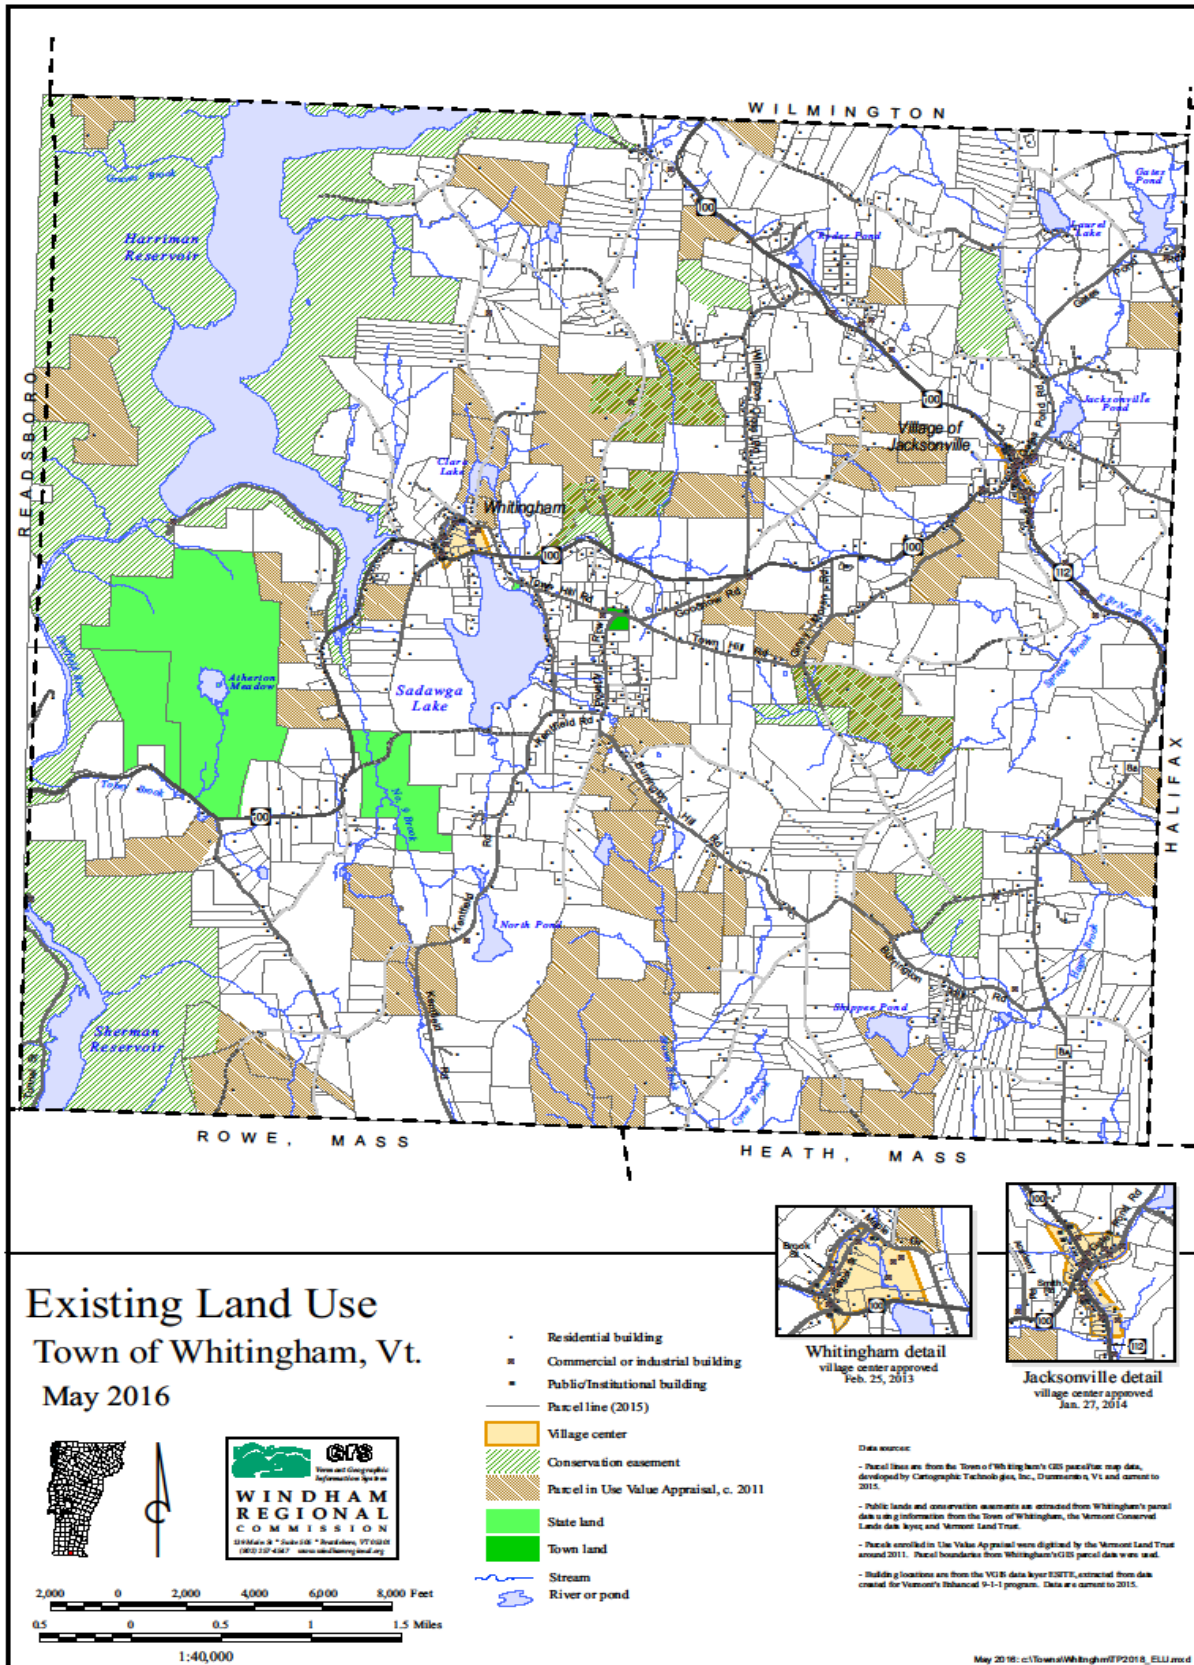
WILMINGTON

READSBORO

HALIFAX

ROWE, MASS

HEATH, MASS

Harriman Reservoir

Graves Brook

Ryder Pond

Laurel Lake

Gates Pond

Jacksonville Pond

Village of Jacksonville

Clark Lake

Whitingham

Sadawga Lake

Atherton Meadow

Sherman Reservoir

North Pond

Shippee Pond

100

112

Existing Land Use

Town of Whitingham, Vt.

May 2016

Residential building

Commercial or industrial building

Public/Institutional building

Parcel line (2015)

Village center

Conservation easement

Parcel in Use Value Appraisal, c. 2011

State land

Town land

Stream

River or pond

Whitingham detail
village center approved
Feb. 25, 2013

Jacksonville detail
village center approved
Jan. 27, 2014

WINDHAM REGIONAL COMMISSION

VCGI

2,000 0 2,000 4,000 6,000 8,000 Feet

0.5 0 0.5 1 1.5 Miles

1:40,000

Data sources:

- Parcel lines are from the Town of Whitingham's GIS parcel/tax map data, developed by Cartographic Technologies, Inc., Dummerston, Vt and current to 2015.

- Public lands and conservation easements are extracted from Whitingham's parcel data using information from the Town of Whitingham, the Vermont Conserved Lands data layer, and Vermont Land Trust.

- Parcels enrolled in Use Value Appraisal were digitized by the Vermont Land Trust around 2011. Parcel boundaries from Whitingham's GIS parcel data were used.

- Building locations are from the VGIS data layer ESITE, extracted from data created for Vermont's Enhanced 9-1-1 program. Data are current to 2015.

May 2016: c:\Towns\Whitingham\TP2016_ELU.mxd